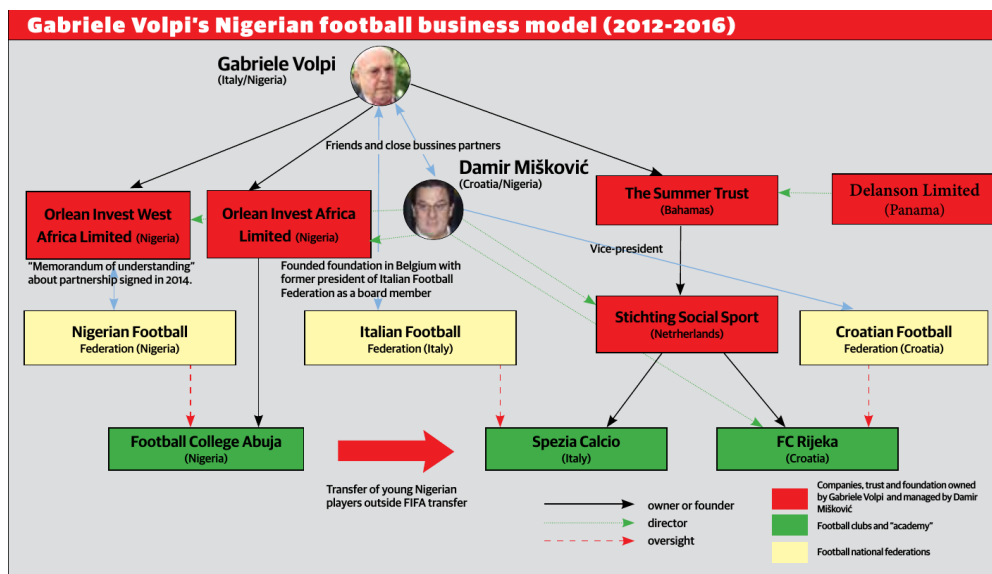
Gabriele Volpi's Nigerian football business model (2012-2016)

Gabriele Volpi
(Italy/Nigeria)

Friends and close bussines partners

Damir Mišković
(Croatia/Nigeria)

Orlean Invest West Africa Limited (Nigeria)

Orlean Invest Africa Limited (Nigeria)

The Summer Trust
(Bahamas)

Delanson Limited
(Panama)

Vice-president

"Memorandum of understanding" about partnership signed in 2014.

Founded foundation in Belgium with former president of Italian Football Federation as a board member

Stichting Social Sport
(Netrherlands)

Nigerian Football
Federation (Nigeria)

Italian Football
Federation (Italy)

Croatian Football
Federation (Croatia)

Football College Abuja
(Nigeria)

Spezia Calcio
(Italy)

FC Rijeka
(Croatia)

Transfer of young Nigerian players outside FIFA transfer

owner or founder
director
oversight

Companies, trust and foundation owned by Gabriele Volpi and managed by Damir Mišković
Football clubs and "academy"
Football national federations